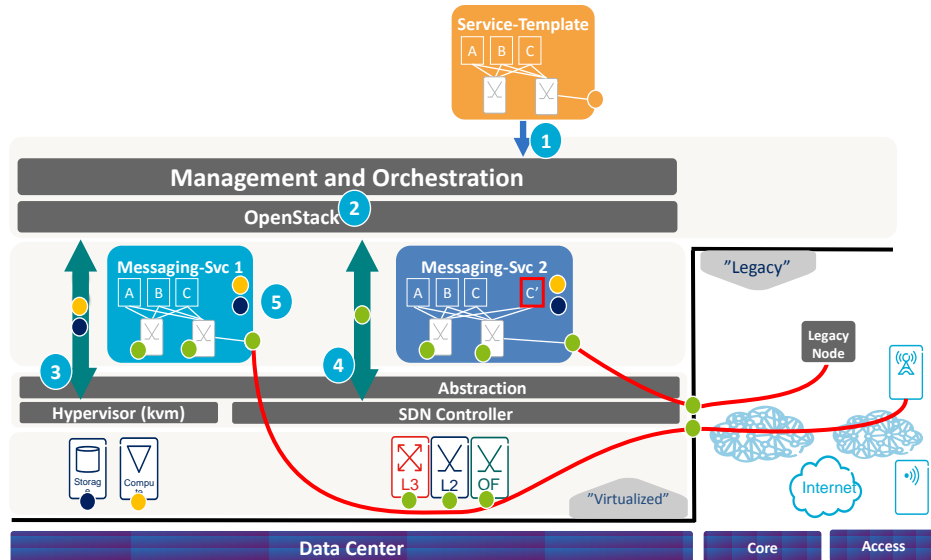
Service-Template

A B C

1

Management and Orchestration

OpenStack

2

Messaging-Svc 1

A B C

5

Messaging-Svc 2

A B C C'

"Legacy"

Legacy Node

3

4

Abstraction

Hypervisor (kvm)

SDN Controller

Storag e

Compu te

L3 L2 OF

Internet

"Virtualized"

Data Center

Core

Access